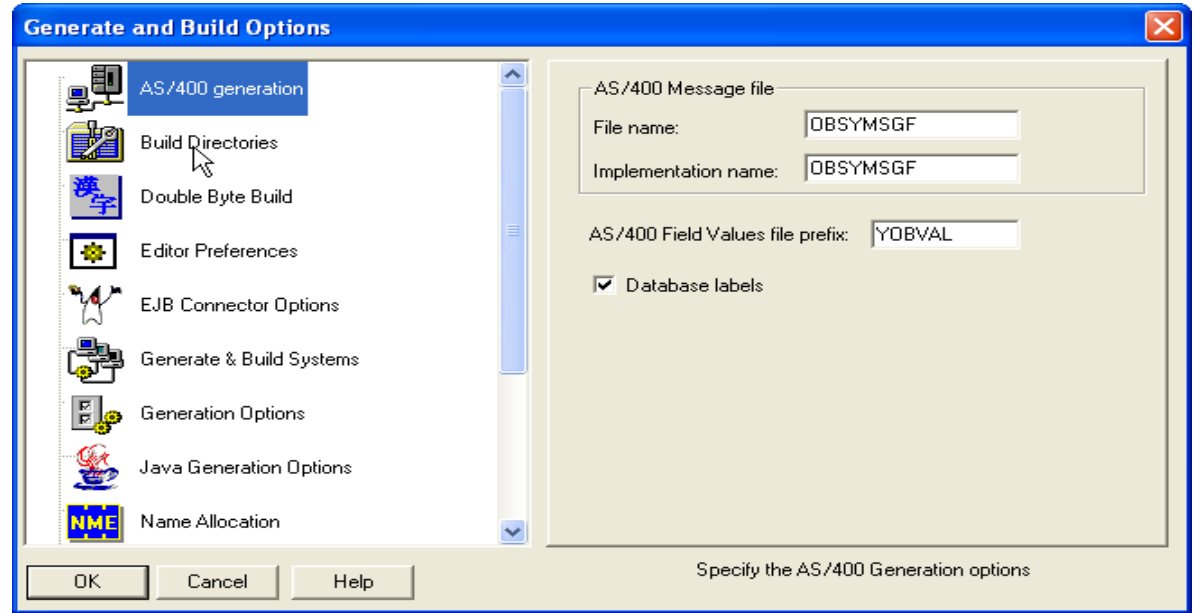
Generate and Build Options

AS/400 generation
Build Directories
漢字
Double Byte Build
Editor Preferences
EJB Connector Options
Generate & Build Systems
Generation Options
Java Generation Options
NME
Name Allocation

AS/400 Message file
File name: OBSYMSGF
Implementation name: OBSYMSGF

AS/400 Field Values file prefix: YOBVAL

Database labels

OK
Cancel
Help

Specify the AS/400 Generation options